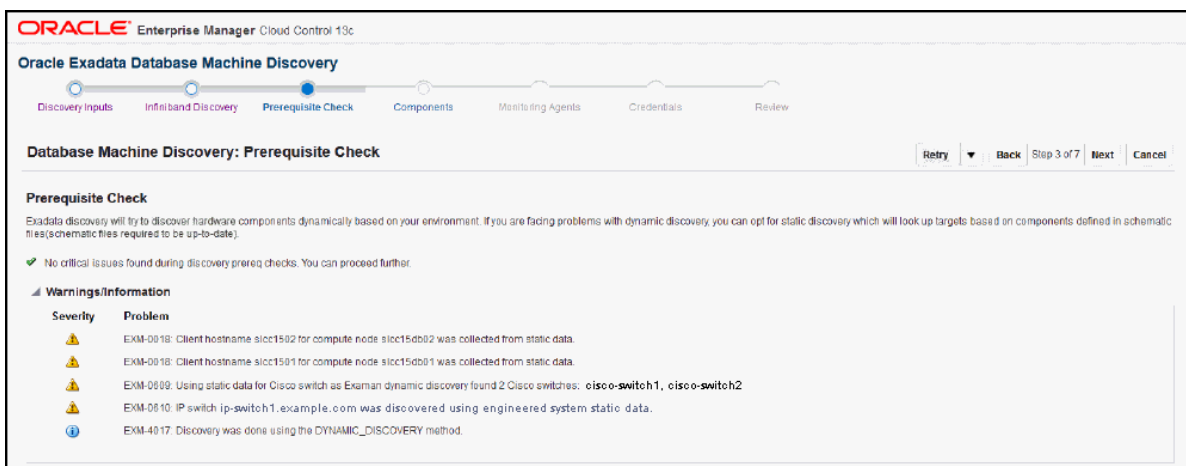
ORACLE Enterprise Manager Cloud Control 13c

Oracle Exadata Database Machine Discovery

Discovery Inputs | Infiniband Discovery | Prerequisite Check | Components | Monitoring Agents | Credentials | Review

Database Machine Discovery: Prerequisite Check

Retry ▼ Back Step 3 of 7 Next Cancel

Prerequisite Check

Exadata discovery will try to discover hardware components dynamically based on your environment. If you are facing problems with dynamic discovery, you can opt for static discovery which will look up targets based on components defined in schematic files(schematic files required to be up-to-date).

No critical issues found during discovery prereq checks. You can proceed further.

Warnings/Information

| Severity | Problem |
|---|---|
| | EXM-0018: Client hostname slcc1502 for compute node slcc15db02 was collected from static data. |
| | EXM-0018: Client hostname slcc1501 for compute node slcc15db01 was collected from static data. |
| | EXM-0609: Using static data for Cisco switch as Examan dynamic discovery found 2 Cisco switches: cisco-switch1, cisco-switch2 |
| | EXM-0610: IP switch ip-switch1.example.com was discovered using engineered system static data. |
| | EXM-4017: Discovery was done using the DYNAMIC_DISCOVERY method. |